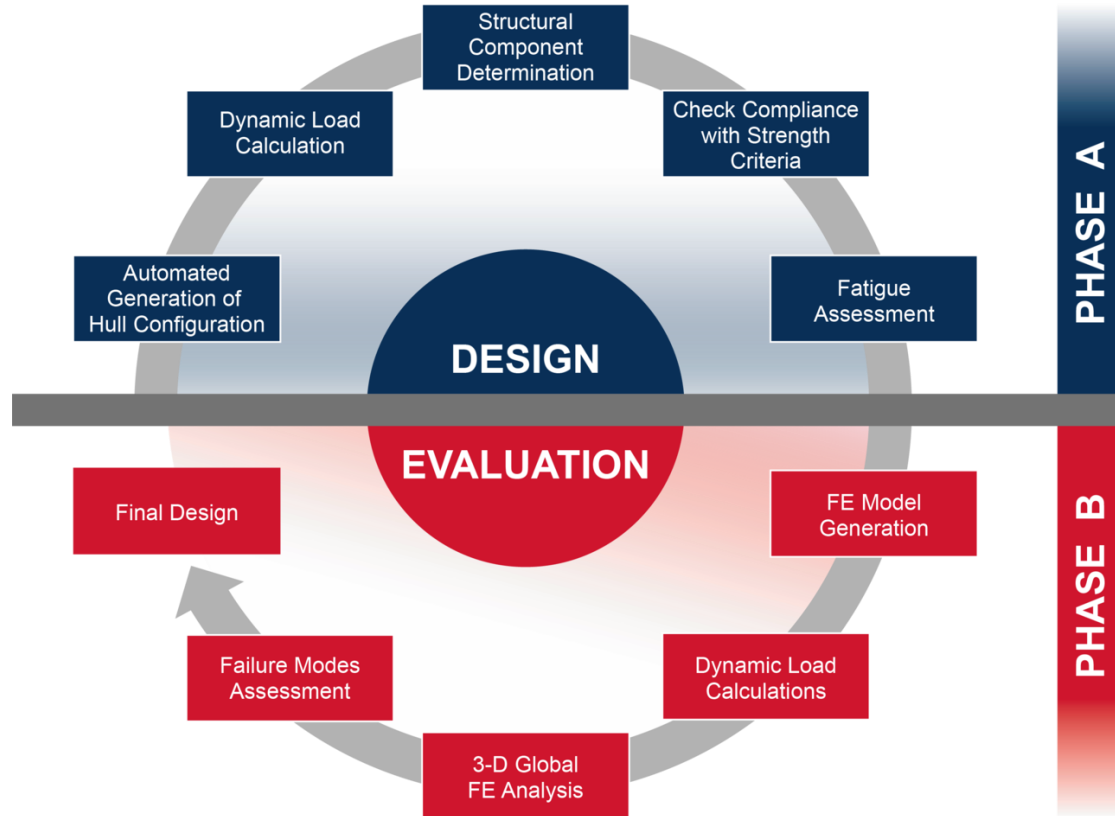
Structural Component Determination

Check Compliance with Strength Criteria

Fatigue Assessment

Dynamic Load Calculation

Automated Generation of Hull Configuration

DESIGN

EVALUATION

PHASE A

PHASE B

Final Design

FE Model Generation

Dynamic Load Calculations

3-D Global FE Analysis

Failure Modes Assessment